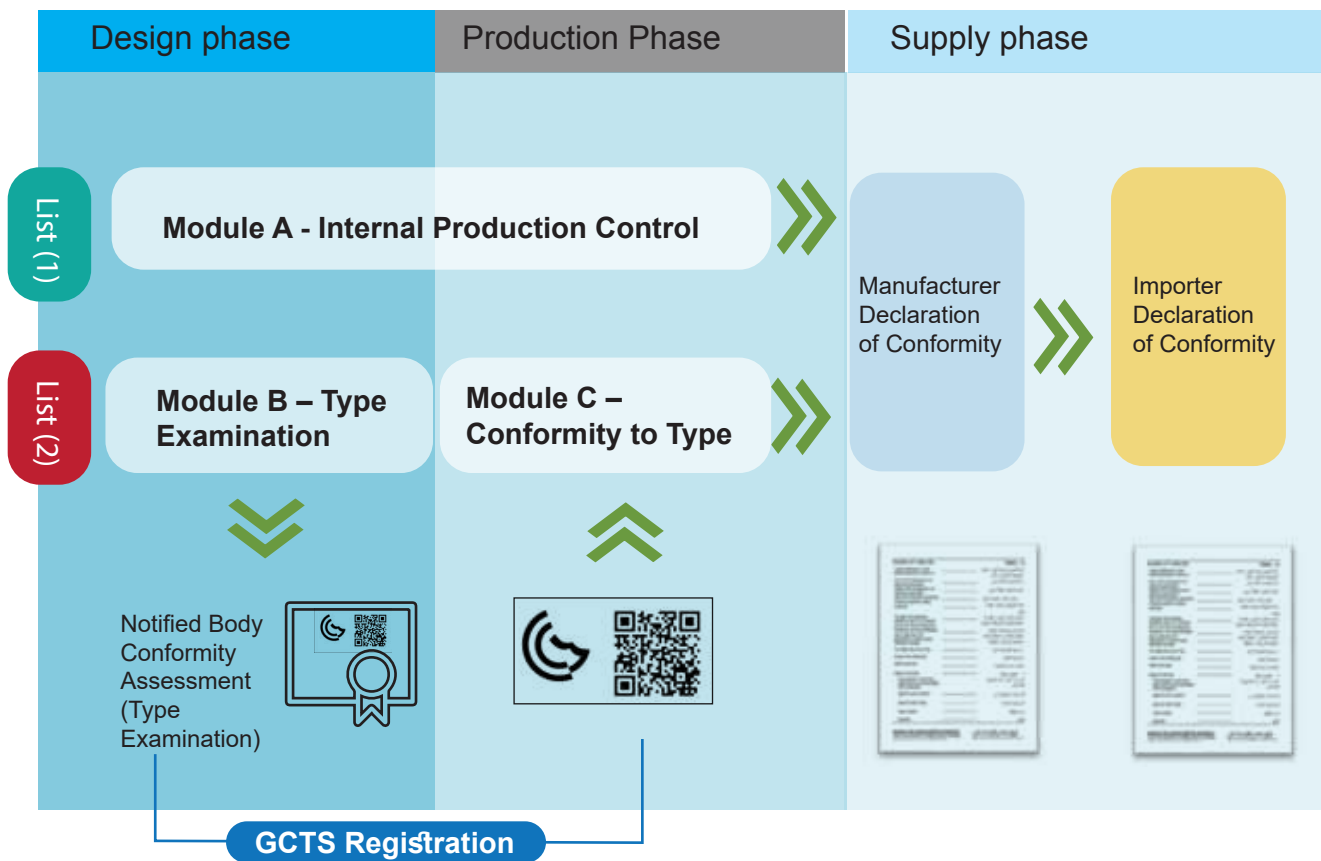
Design phase

Production Phase

Supply phase

List (1)

Module A - Internal Production Control

List (2)

Module B – Type Examination

Module C – Conformity to Type

Manufacturer Declaration of Conformity

Importer Declaration of Conformity

Notified Body Conformity Assessment (Type Examination)

GCTS Registration